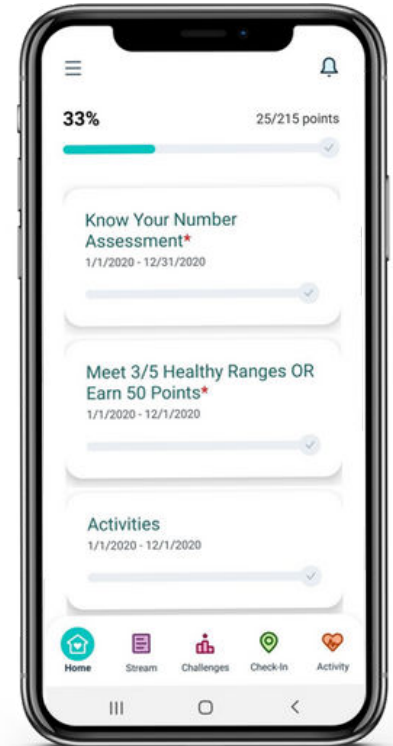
33%

25/215 points

Know Your Number Assessment*
1/1/2020 - 12/31/2020

Meet 3/5 Healthy Ranges OR Earn 50 Points*
1/1/2020 - 12/1/2020

Activities
1/1/2020 - 12/1/2020

Home Stream Challenges Check-In Activity